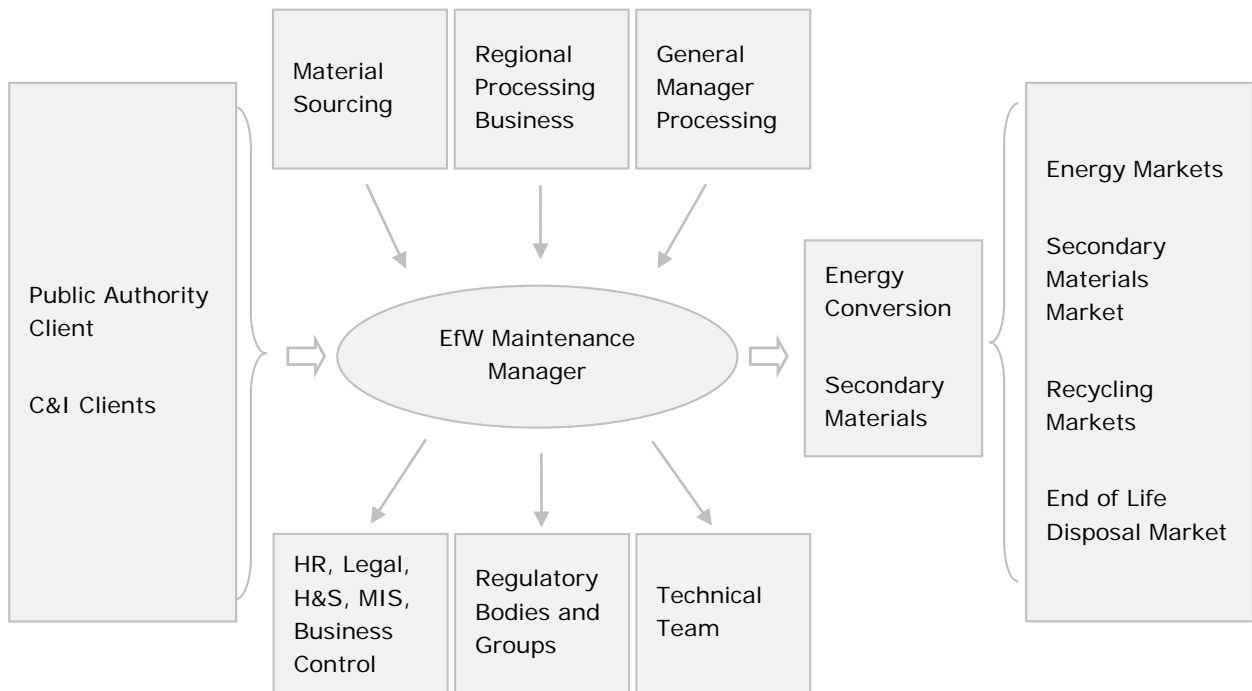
Material Sourcing

Regional Processing Business

General Manager Processing

Public Authority Client

C&I Clients

EfW Maintenance Manager

Energy Conversion

Secondary Materials

Energy Markets

Secondary Materials Market

Recycling Markets

End of Life Disposal Market

HR, Legal, H&S, MIS, Business Control

Regulatory Bodies and Groups

Technical Team